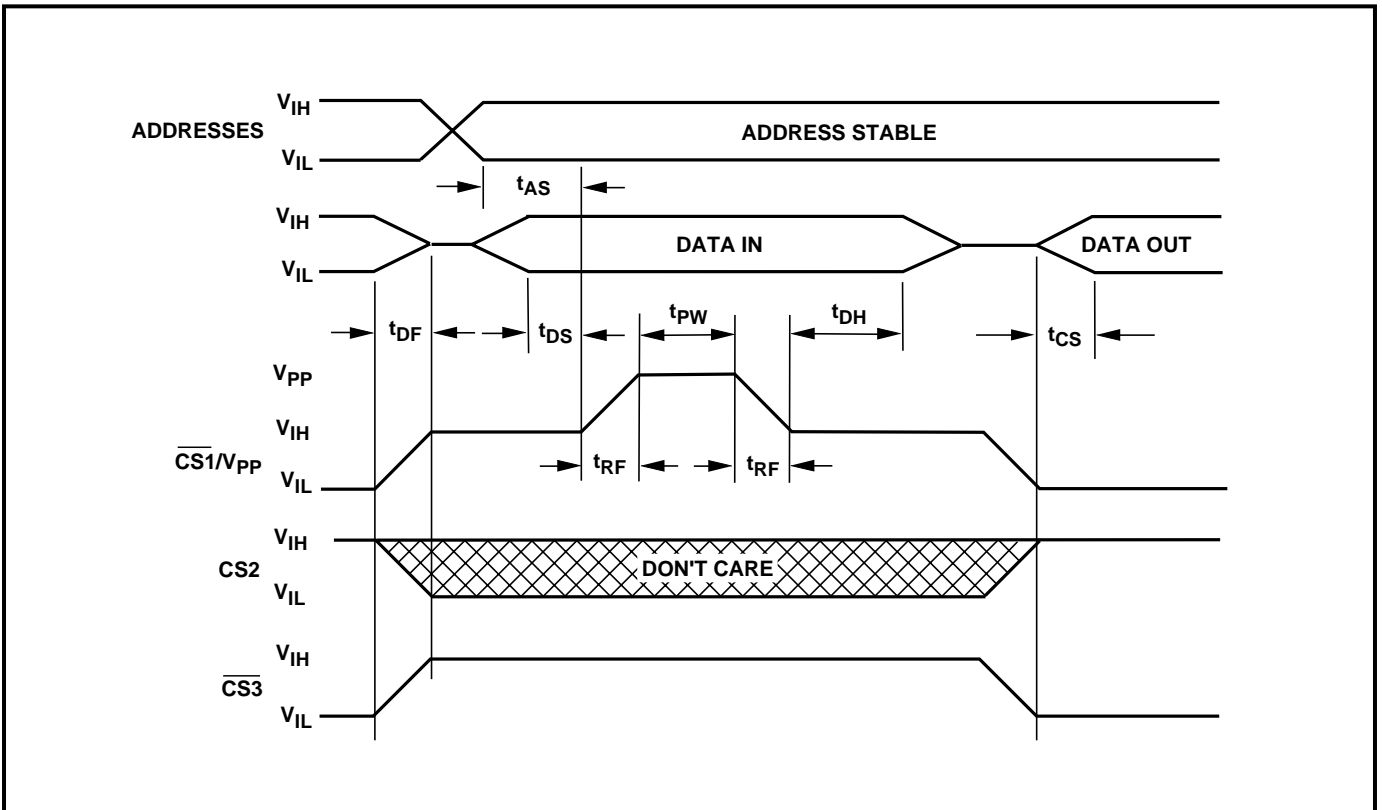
$V_{IH}$
ADDRESSES
$V_{IL}$
ADDRESS STABLE
$t_{AS}$
$V_{IH}$
$V_{IL}$
DATA IN
DATA OUT
$t_{DF}$
$t_{DS}$
$t_{PW}$
$t_{DH}$
$t_{CS}$
$V_{PP}$
$V_{IH}$
$\overline{CS1}/V_{PP}$
$V_{IL}$
$t_{RF}$
$t_{RF}$
$V_{IH}$
CS2
$V_{IL}$
DON'T CARE
$V_{IH}$
$\overline{CS3}$
$V_{IL}$